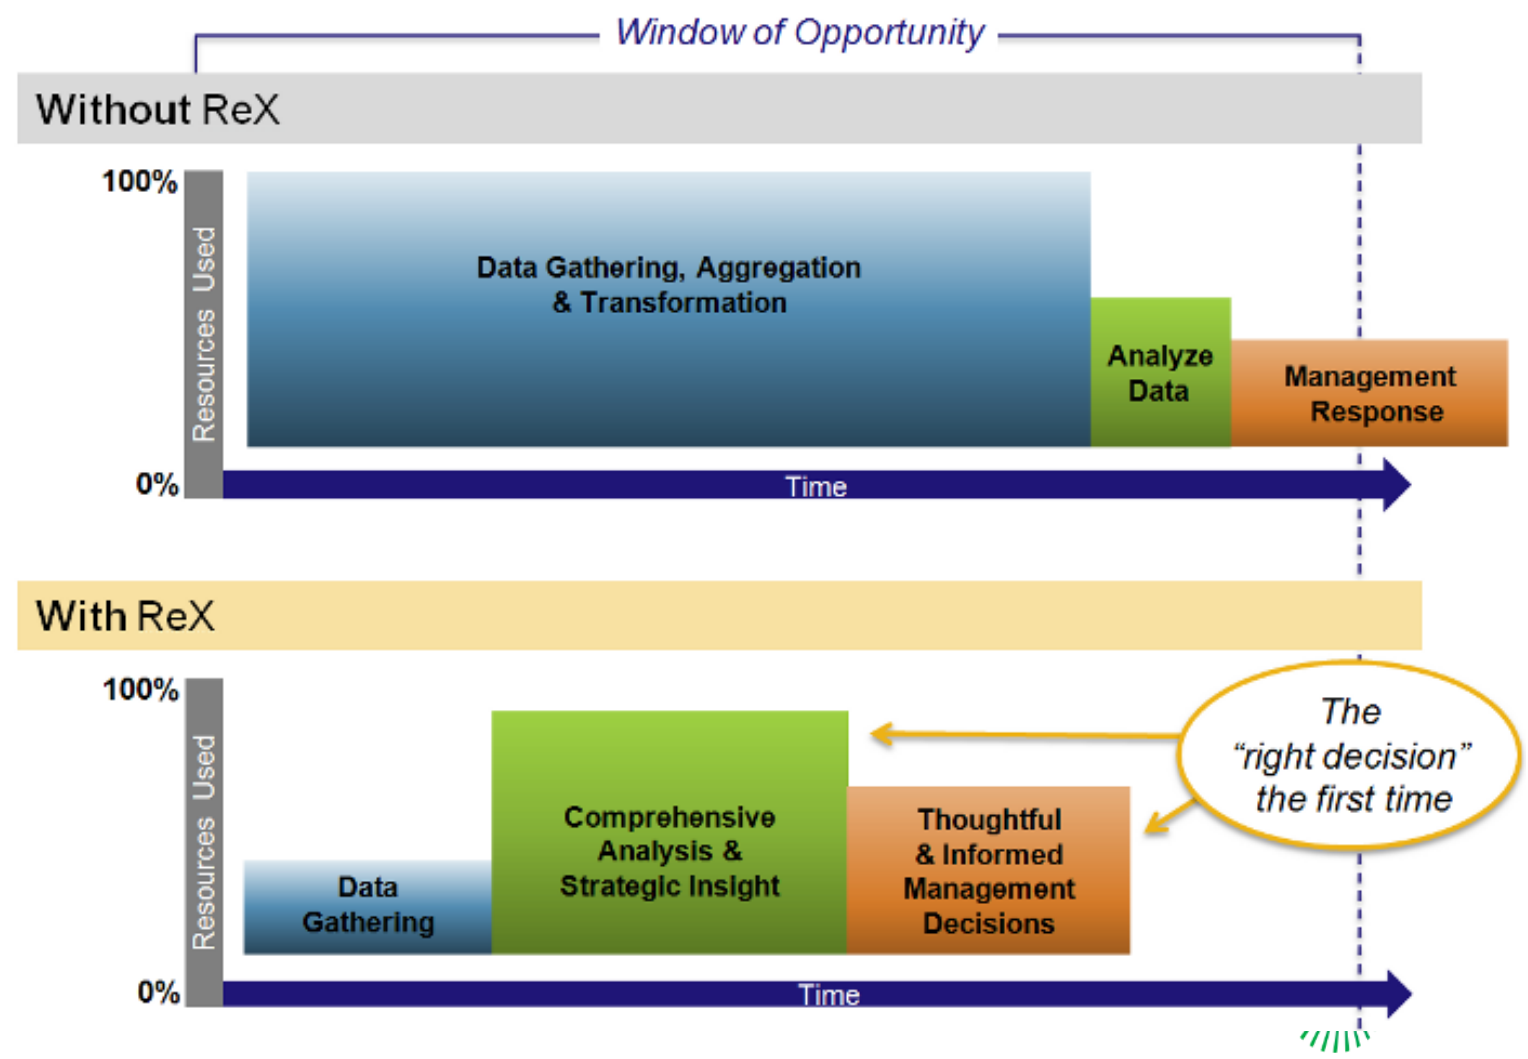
Window of Opportunity

Without ReX

100%

Resources Used

0%

Data Gathering, Aggregation & Transformation

Analyze Data

Management Response

Time

With ReX

100%

Resources Used

0%

Data Gathering

Comprehensive Analysis & Strategic Insight

Thoughtful & Informed Management Decisions

The "right decision" the first time

Time